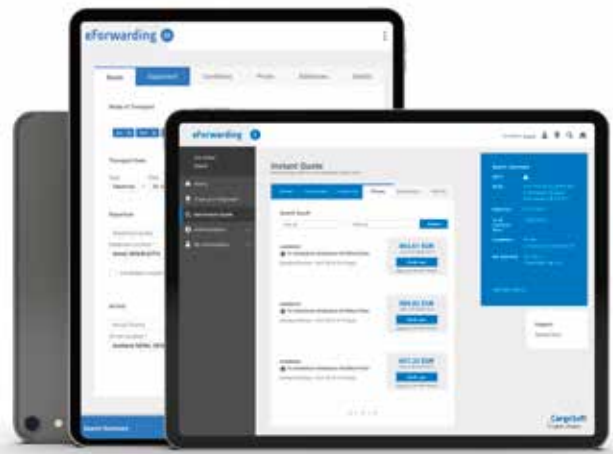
eForwarding

Route

Shipment

Conditions

Prices

Addresses

Details

Mode of Transport

Transport Date

Departure

Arrival

eForwarding

Instant Quote

Home

Instant Quote

Administration

Search Summary

$964.61 EUR

$964.61 EUR

$972.20 EUR

CargoSoft